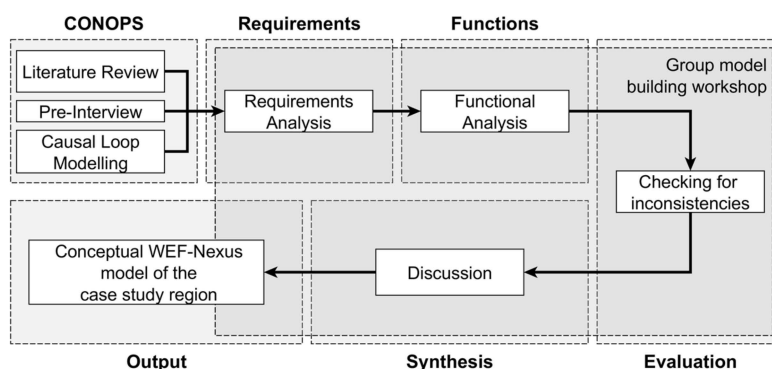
CONOPS

Literature Review

Pre-Interview

Causal Loop Modelling

Requirements

Requirements Analysis

Functions

Functional Analysis

Group model building workshop

Checking for inconsistencies

Conceptual WEF-Nexus model of the case study region

Discussion

Output

Synthesis

Evaluation